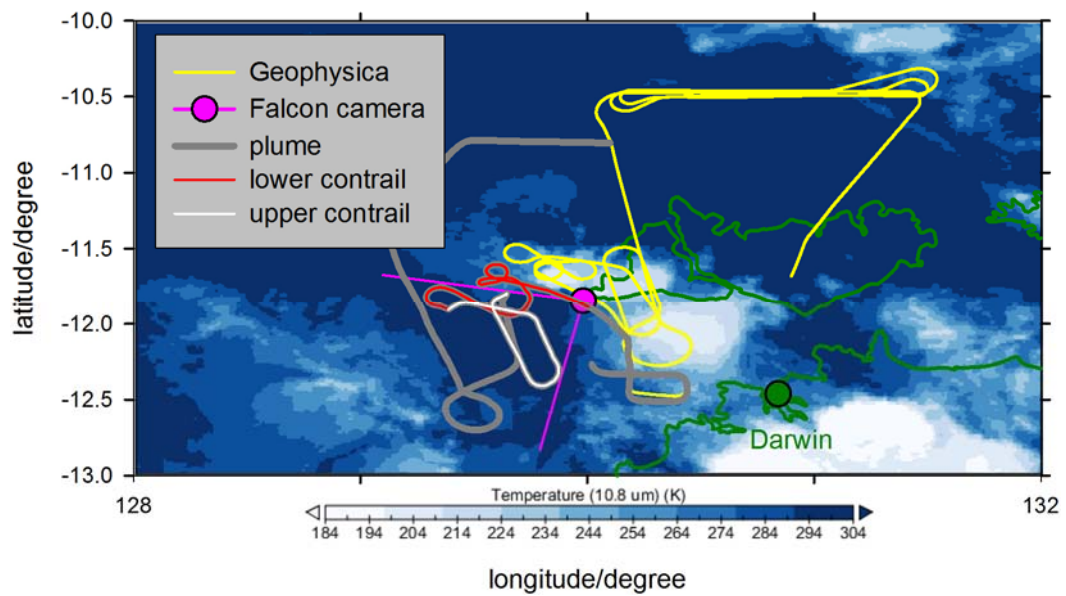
-10.0
-10.5
-11.0
-11.5
-12.0
-12.5
-13.0

latitude/degree

Geophysica
Falcon camera
plume
lower contrail
upper contrail

Darwin

128
132

Temperature (10.8 um) (K)
184 194 204 214 224 234 244 254 264 274 284 294 304

longitude/degree